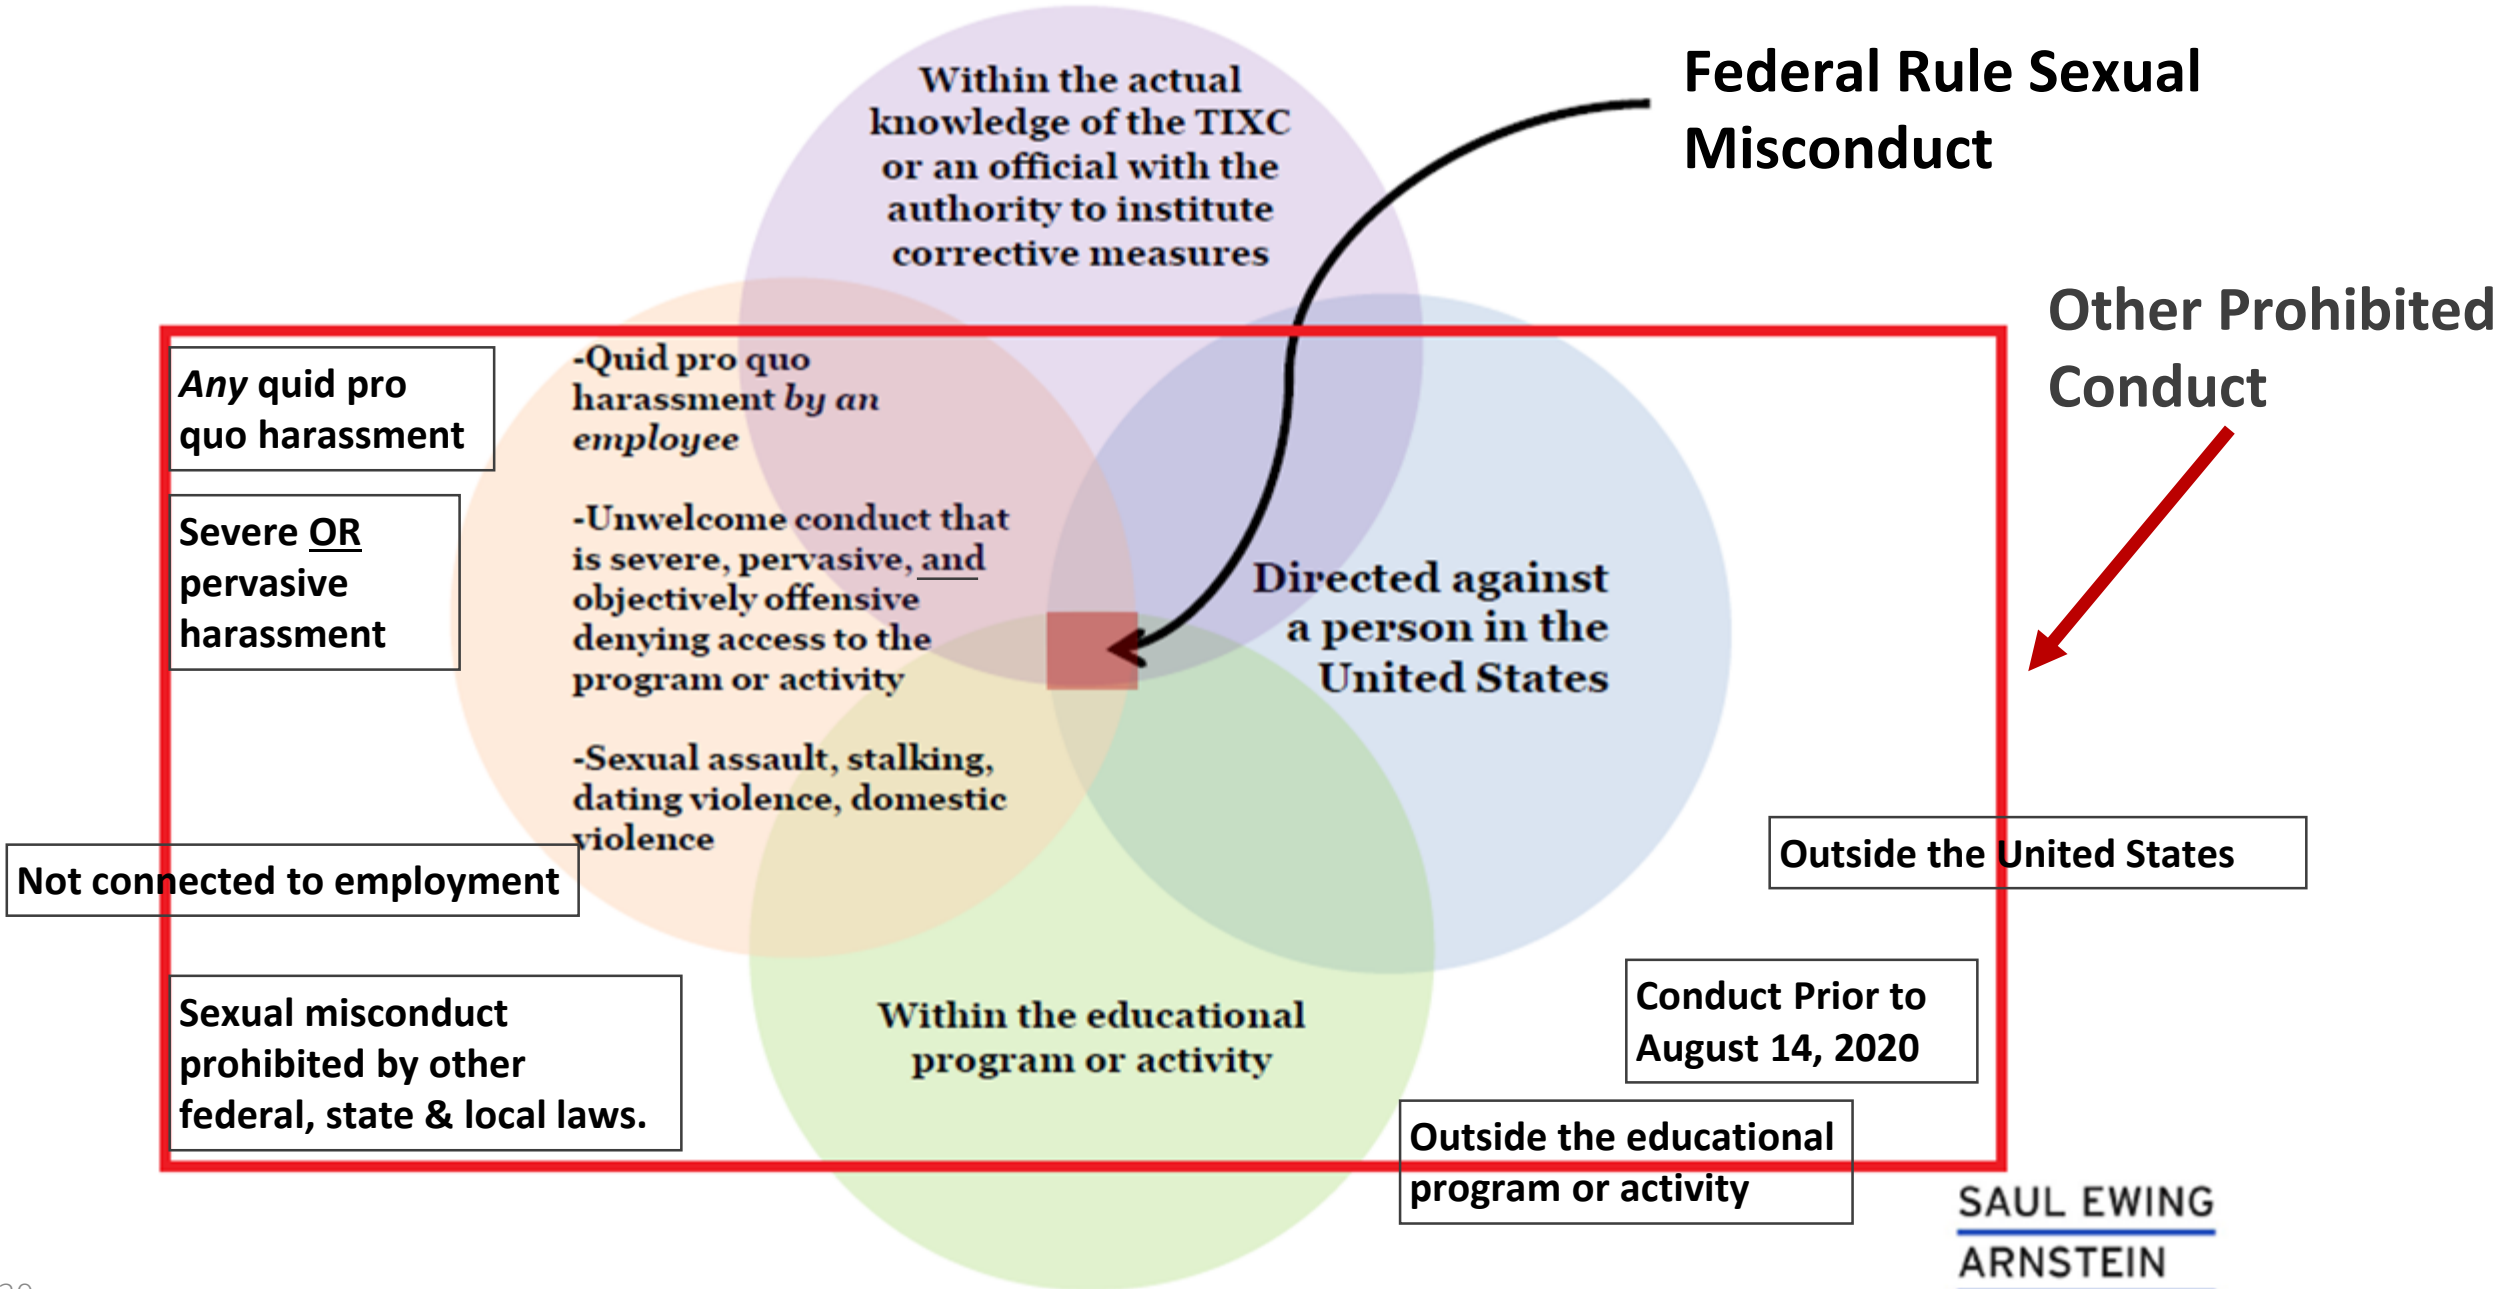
Within the actual knowledge of the TIXC or an official with the authority to institute corrective measures

Federal Rule Sexual Misconduct

Other Prohibited Conduct

*Any* quid pro quo harassment

-Quid pro quo harassment *by an employee*

Severe OR pervasive harassment

-Unwelcome conduct that is severe, pervasive, and objectively offensive denying access to the program or activity

Directed against a person in the United States

-Sexual assault, stalking, dating violence, domestic violence

Not connected to employment

Outside the United States

Sexual misconduct prohibited by other federal, state & local laws.

Within the educational program or activity

Conduct Prior to August 14, 2020

Outside the educational program or activity

SAUL EWING ARNSTEIN